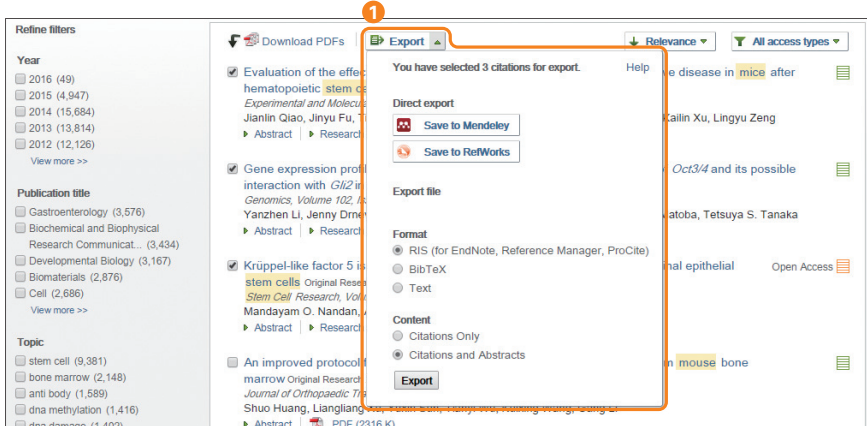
Refine filters

Year
2016 (49)
2015 (4,947)
2014 (15,684)
2013 (13,814)
2012 (12,126)
View more >>

Publication title
Gastroenterology (3,576)
Biochemical and Biophysical Research Communicat... (3,434)
Developmental Biology (3,167)
Biomaterials (2,876)
Cell (2,686)
View more >>

Topic
stem cell (9,381)
bone marrow (2,148)
anti body (1,589)
dna methylation (1,416)
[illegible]

Download PDFs
1
Export
Relevance
All access types

Evaluation of the effec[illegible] e disease in mice after hematopoietic stem ce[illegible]
Experimental and Molecula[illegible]
Jianlin Qiao, Jinyu Fu, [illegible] Kailin Xu, Lingyu Zeng
Abstract Research

Gene expression profi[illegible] Oct3/4 and its possible interaction with Gli2 i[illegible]
Genomics, Volume 102, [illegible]
Yanzhen Li, Jenny Drne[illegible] atoba, Tetsuya S. Tanaka
Abstract Research

Krüppel-like factor 5 is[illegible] nal epithelial stem cells Original Research
Stem Cell Research, Volu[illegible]
Mandayam O. Nandan, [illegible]
Abstract Research
Open Access

An improved protocol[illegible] m mouse bone marrow Original Research
Journal of Orthopaedic Tr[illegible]
Shuo Huang, Liangliang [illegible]
Abstract PDF (2316 K)

You have selected 3 citations for export.
Help
Direct export
Save to Mendeley
Save to RefWorks
Export file
Format
RIS (for EndNote, Reference Manager, ProCite)
BibTeX
Text
Content
Citations Only
Citations and Abstracts
Export